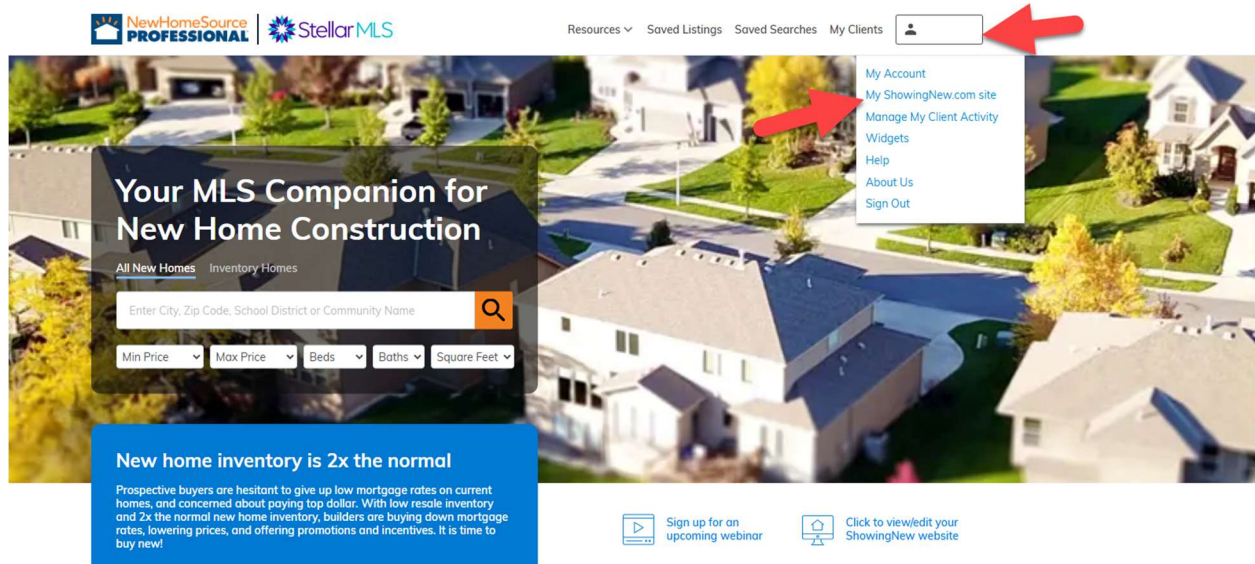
NewHomeSource PROFESSIONAL | StellarMLS

Resources Saved Listings Saved Searches My Clients

My Account
My ShowingNew.com site
Manage My Client Activity
Widgets
Help
About Us
Sign Out

Your MLS Companion for New Home Construction

All New Homes Inventory Homes

Enter City, Zip Code, School District or Community Name

Min Price Max Price Beds Baths Square Feet

New home inventory is 2x the normal

Prospective buyers are hesitant to give up low mortgage rates on current homes, and concerned about paying top dollar. With low resale inventory and 2x the normal new home inventory, builders are buying down mortgage rates, lowering prices, and offering promotions and incentives. It is time to buy new!

Sign up for an upcoming webinar

Click to view/edit your ShowingNew website